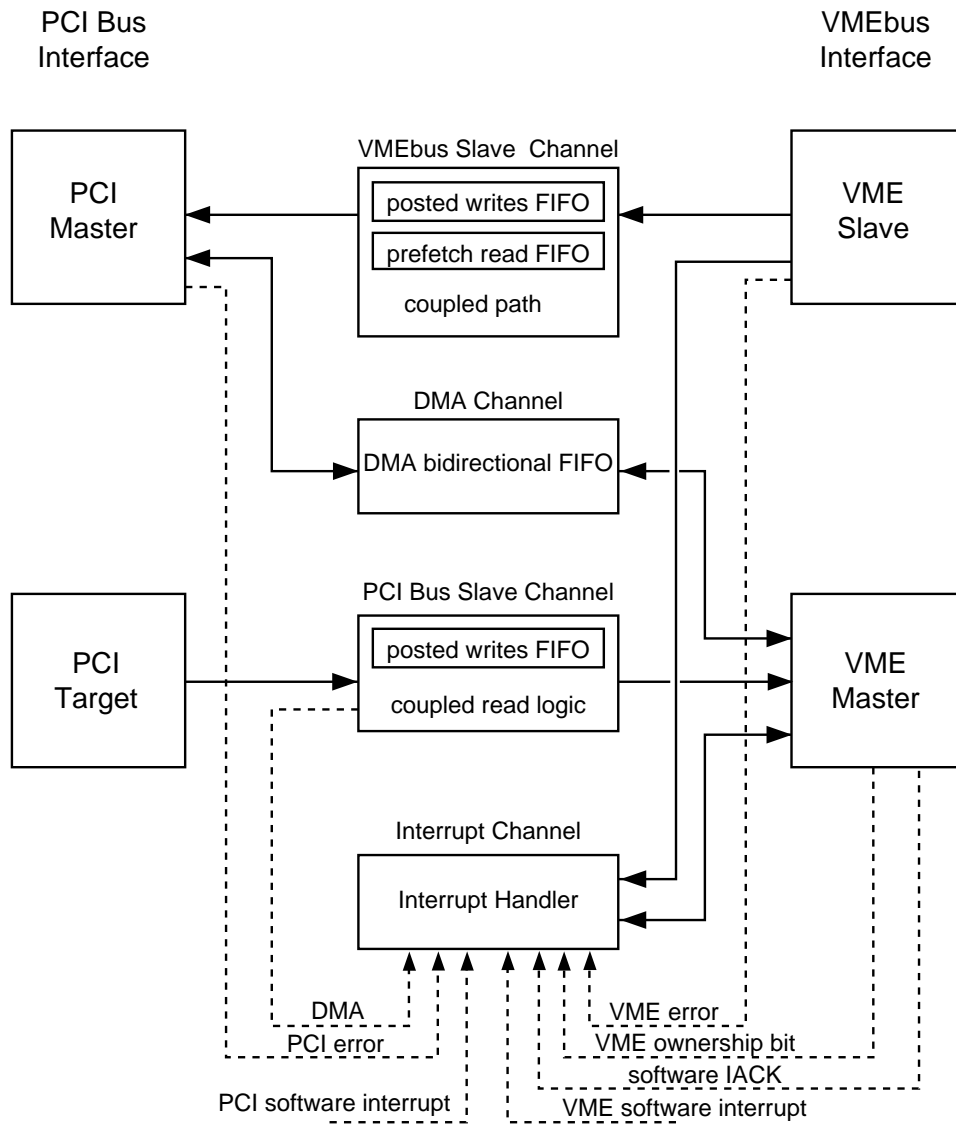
PCI Bus Interface

VMEbus Interface

PCI Master

VMEbus Slave Channel

posted writes FIFO

prefetch read FIFO

coupled path

VME Slave

DMA Channel

DMA bidirectional FIFO

PCI Target

PCI Bus Slave Channel

posted writes FIFO

coupled read logic

VME Master

Interrupt Channel

Interrupt Handler

DMA

PCI error

PCI software interrupt

VME error

VME ownership bit

software IACK

VME software interrupt